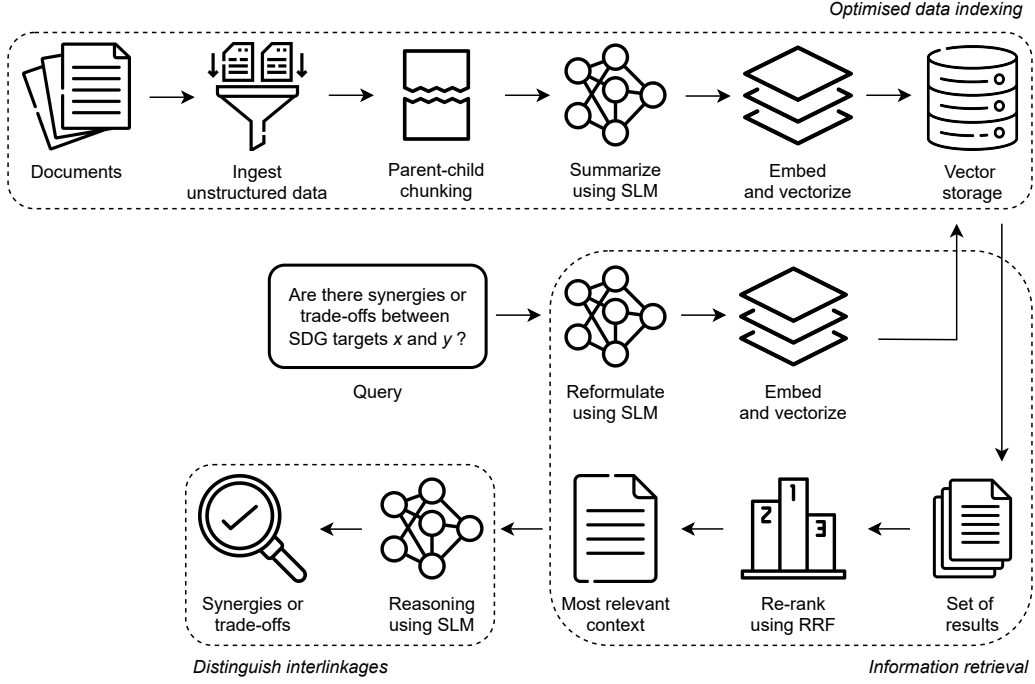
Optimised data indexing

Documents

Ingest unstructured data

Parent-child chunking

Summarize using SLM

Embed and vectorize

Vector storage

Are there synergies or trade-offs between SDG targets *x* and *y* ?

Query

Reformulate using SLM

Embed and vectorize

1

2

3

Synergies or trade-offs

Reasoning using SLM

Most relevant context

Re-rank using RRF

Set of results

Distinguish interlinkages

Information retrieval